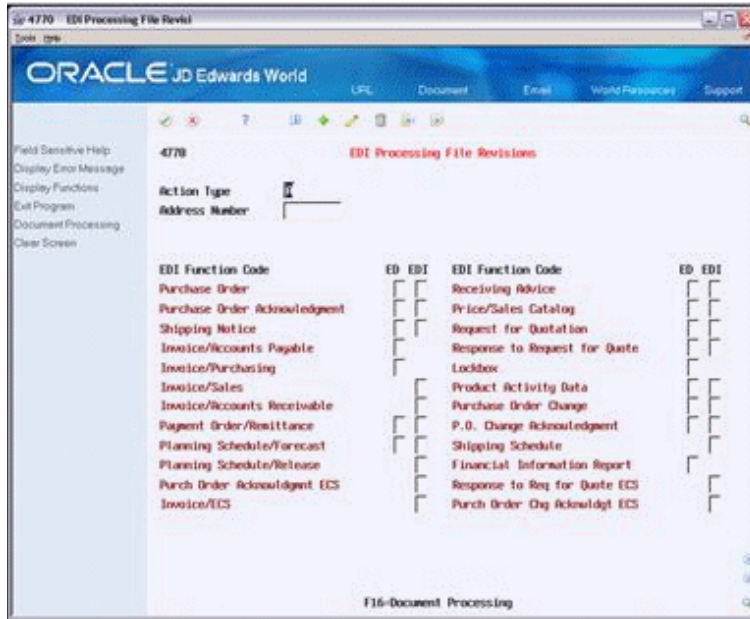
4770 EDI Processing File Revisi
Tools Help

ORACLE JD Edwards World
URL Document Email World Resources Support

Field Sensitive Help
Display Error Message
Display Functions
Exit Program
Document Processing
Clear Screen

4770 EDI Processing File Revisions

Action Type
Address Number

| EDI Function Code | ED | EDI | EDI Function Code | ED | EDI |
|---|---|---|---|---|---|
| Purchase Order | | | Receiving Advice | | |
| Purchase Order Acknowledgment | | | Price/Sales Catalog | | |
| Shipping Notice | | | Request for Quotation | | |
| Invoice/Accounts Payable | | | Response to Request for Quote | | |
| Invoice/Purchasing | | | Lockbox | | |
| Invoice/Sales | | | Product Activity Data | | |
| Invoice/Accounts Receivable | | | Purchase Order Change | | |
| Payment Order/Remittance | | | P.O. Change Acknowledgment | | |
| Planning Schedule/Forecast | | | Shipping Schedule | | |
| Planning Schedule/Release | | | Financial Information Report | | |
| Purch Order Acknowldgmt ECS | | | Response to Req for Quote ECS | | |
| Invoice/ECS | | | Purch Order Chg Acknowldgt ECS | | |

F16=Document Processing